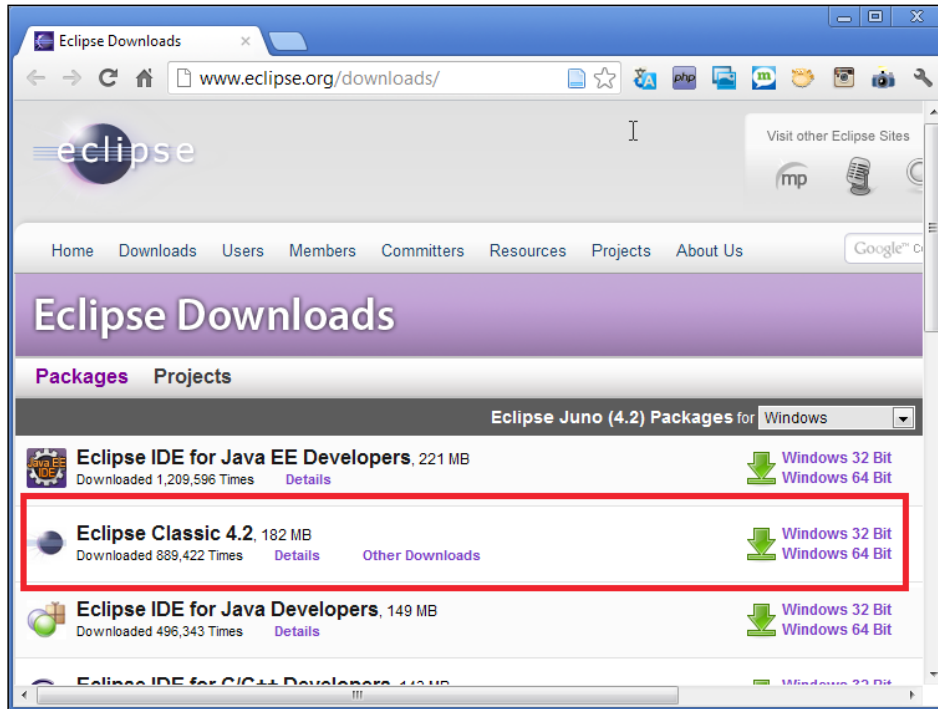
Eclipse Downloads ×

www.eclipse.org/downloads/

php

eclipse

Visit other Eclipse Sites

mp

Home Downloads Users Members Committers Resources Projects About Us

Google

Eclipse Downloads

Packages Projects

Eclipse Juno (4.2) Packages for Windows

Java EE IDE

Eclipse IDE for Java EE Developers, 221 MB
Downloaded 1,209,596 Times Details

Windows 32 Bit
Windows 64 Bit

Eclipse Classic 4.2, 182 MB
Downloaded 889,422 Times Details Other Downloads

Windows 32 Bit
Windows 64 Bit

Eclipse IDE for Java Developers, 149 MB
Downloaded 496,343 Times Details

Windows 32 Bit
Windows 64 Bit

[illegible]

Windows 32 Bit